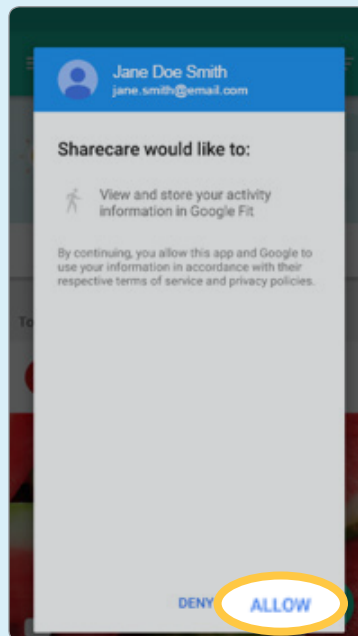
Jane Doe Smith
jane.smith@email.com

Sharecare would like to:

View and store your activity information in Google Fit

By continuing, you allow this app and Google to use your information in accordance with their respective terms of service and privacy policies.

To

DENY ALLOW